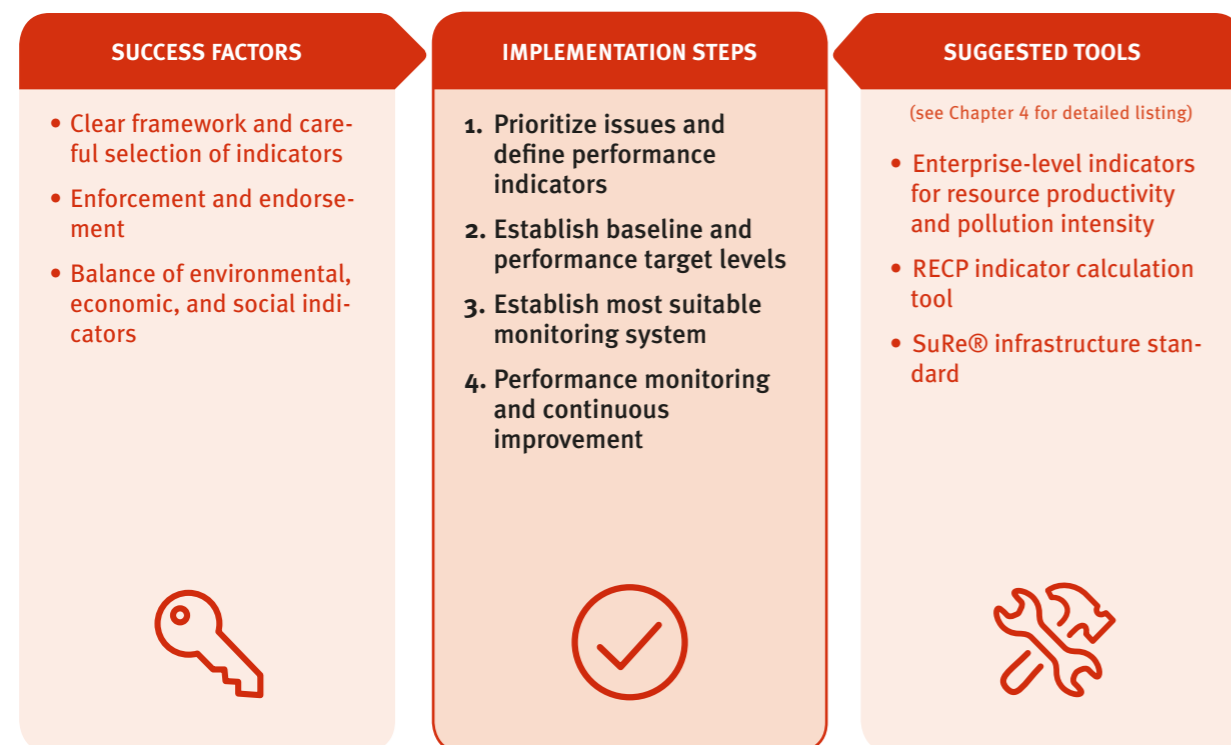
SUCCESS FACTORS

• Clear framework and careful selection of indicators

• Enforcement and endorsement

• Balance of environmental, economic, and social indicators

IMPLEMENTATION STEPS

1. Prioritize issues and define performance indicators

2. Establish baseline and performance target levels

3. Establish most suitable monitoring system

4. Performance monitoring and continuous improvement

SUGGESTED TOOLS

(see Chapter 4 for detailed listing)

• Enterprise-level indicators for resource productivity and pollution intensity

• RECP indicator calculation tool

• SuRe® infrastructure standard